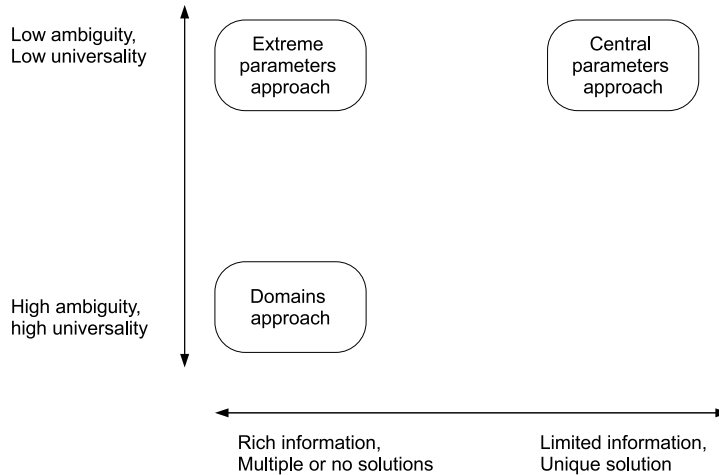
Low ambiguity,
Low universality

Extreme parameters approach

Central parameters approach

High ambiguity,
high universality

Domains approach

Rich information,
Multiple or no solutions

Limited information,
Unique solution